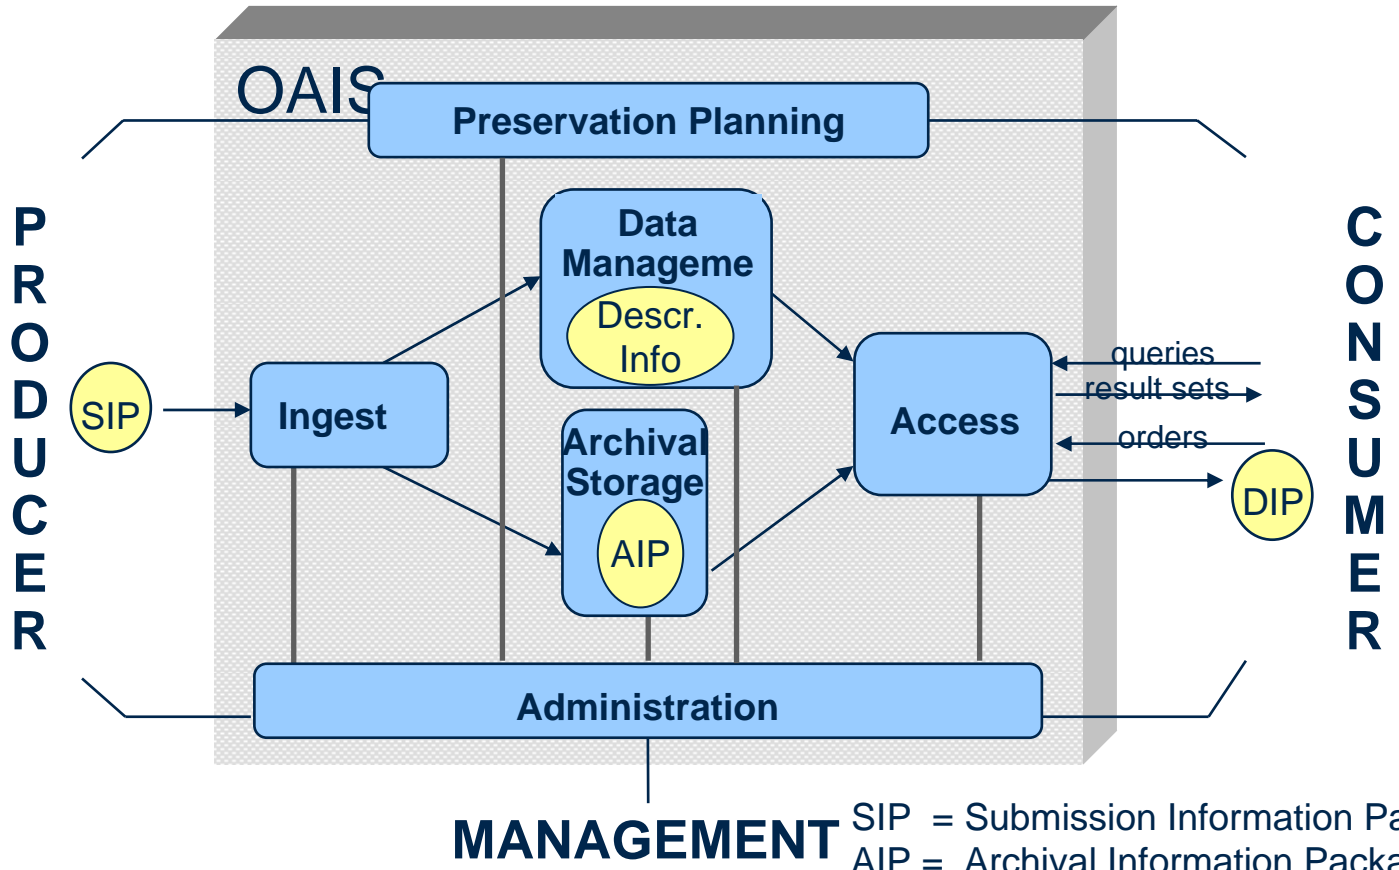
OAIS

Preservation Planning

PRODUCER

SIP

Ingest

Data Manageme

Descr. Info

Archival Storage

AIP

Access

queries

result sets

orders

DIP

CONSUMER

Administration

MANAGEMENT

SIP = Submission Information Pa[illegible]

AIP = Archival Information Packa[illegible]